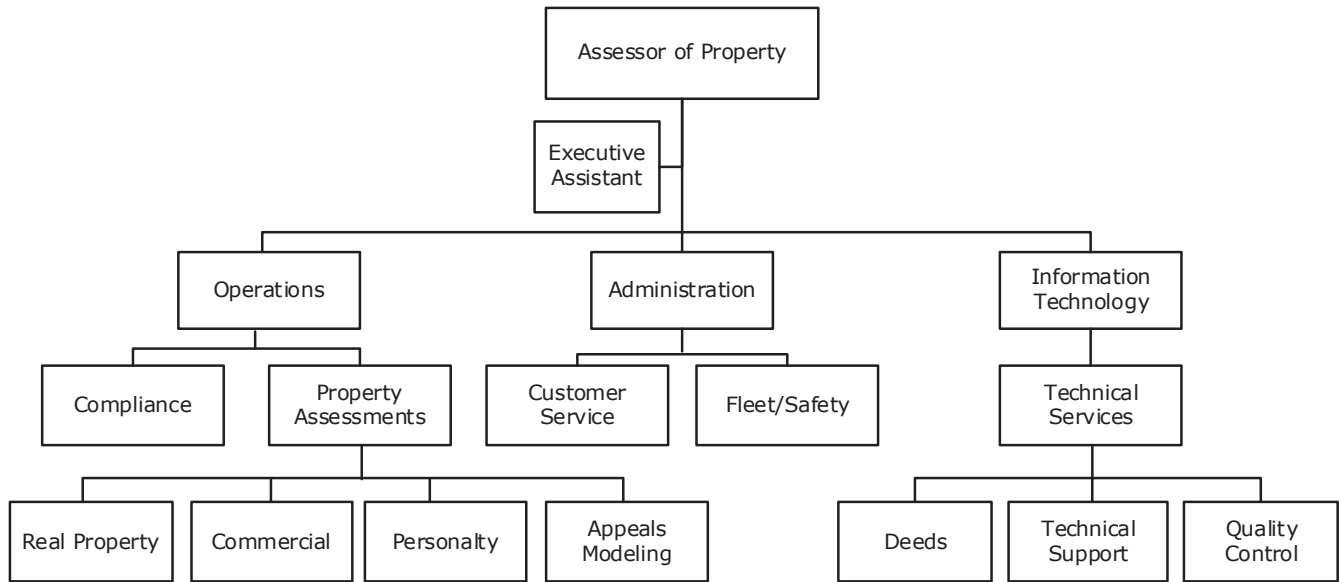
Assessor of Property

Executive Assistant

Operations

Administration

Information Technology

Compliance

Property Assessments

Customer Service

Fleet/Safety

Technical Services

Real Property

Commercial

Personalty

Appeals Modeling

Deeds

Technical Support

Quality Control